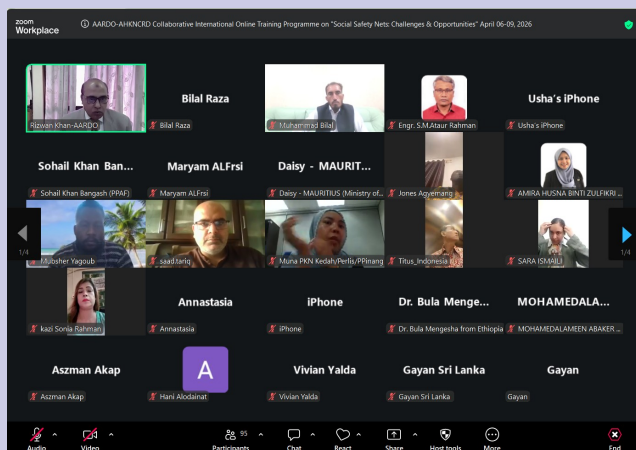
zoom Workplace

AARDO-AHKNCRD Collaborative International Online Training Programme on "Social Safety Nets: Challenges & Opportunities" April 06-09, 2026

Rizwan Khan-AARDO

Bilal Raza

Bilal Raza

Muhammad Bilal

Engr. S.M.Ataur Rahman

Usha's iPhone

Usha's iPhone

Sohail Khan Ban...

Sohail Khan Bangash (PPAF)

Maryam ALFrsi

Maryam ALFrsi

Daisy - MAURIT...

Daisy - MAURITIUS (Ministry of...

Jones Agyemang

AMIRA HUSNA BINTI ZULFIKRI ...

1/4

Mubsher Yagoub

saad.tariq

Muna PKN Kedah/Perlis/PPinang

Titus_Indonesia

SARA ISMAILI

1/4

kazi Sonia Rahman

Annastasia

Annastasia

iPhone

iPhone

Dr. Bula Menge...

Dr. Bula Mengesha from Ethiopia

MOHAMEDALA...

MOHAMEDALAMEEN ABAKER ...

Aszman Akap

Aszman Akap

A

Hani Alodainat

Vivian Yalda

Vivian Yalda

Gayan Sri Lanka

Gayan Sri Lanka

Gayan

Gayan

Audio

Video

95

Participants

Chat

React

Share

Host tools

More

End